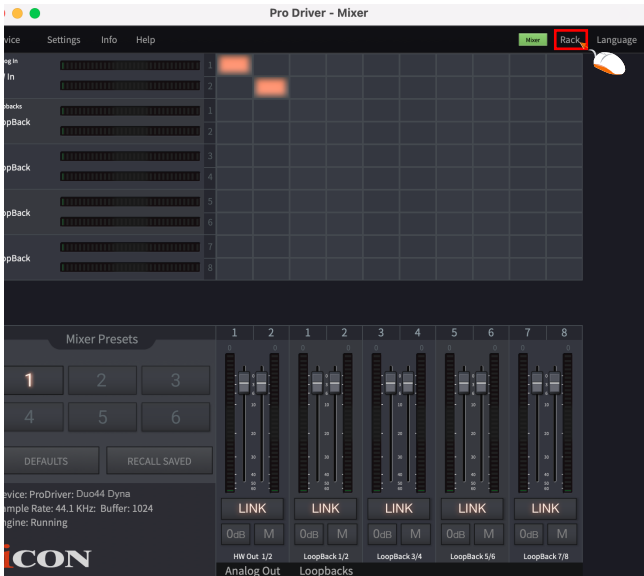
Pro Driver - Mixer

evice Settings Info Help Mixer Rack Language

og In
V In
1
2
opbacks
opBack
1
2
opBack
3
4
opBack
5
6
opBack
7
8

Mixer Presets
1 2 3
4 5 6
DEFAULTS RECALL SAVED

evice: ProDriver: Duo44 Dyna
ample Rate: 44.1 KHz: Buffer: 1024
ngine: Running

iCON

1 2 1 2 3 4 5 6 7 8

LINK LINK LINK LINK LINK
0dB M 0dB M 0dB M 0dB M 0dB M
HW Out 1/2 LoopBack 1/2 LoopBack 3/4 LoopBack 5/6 LoopBack 7/8
Analog Out Loopbacks